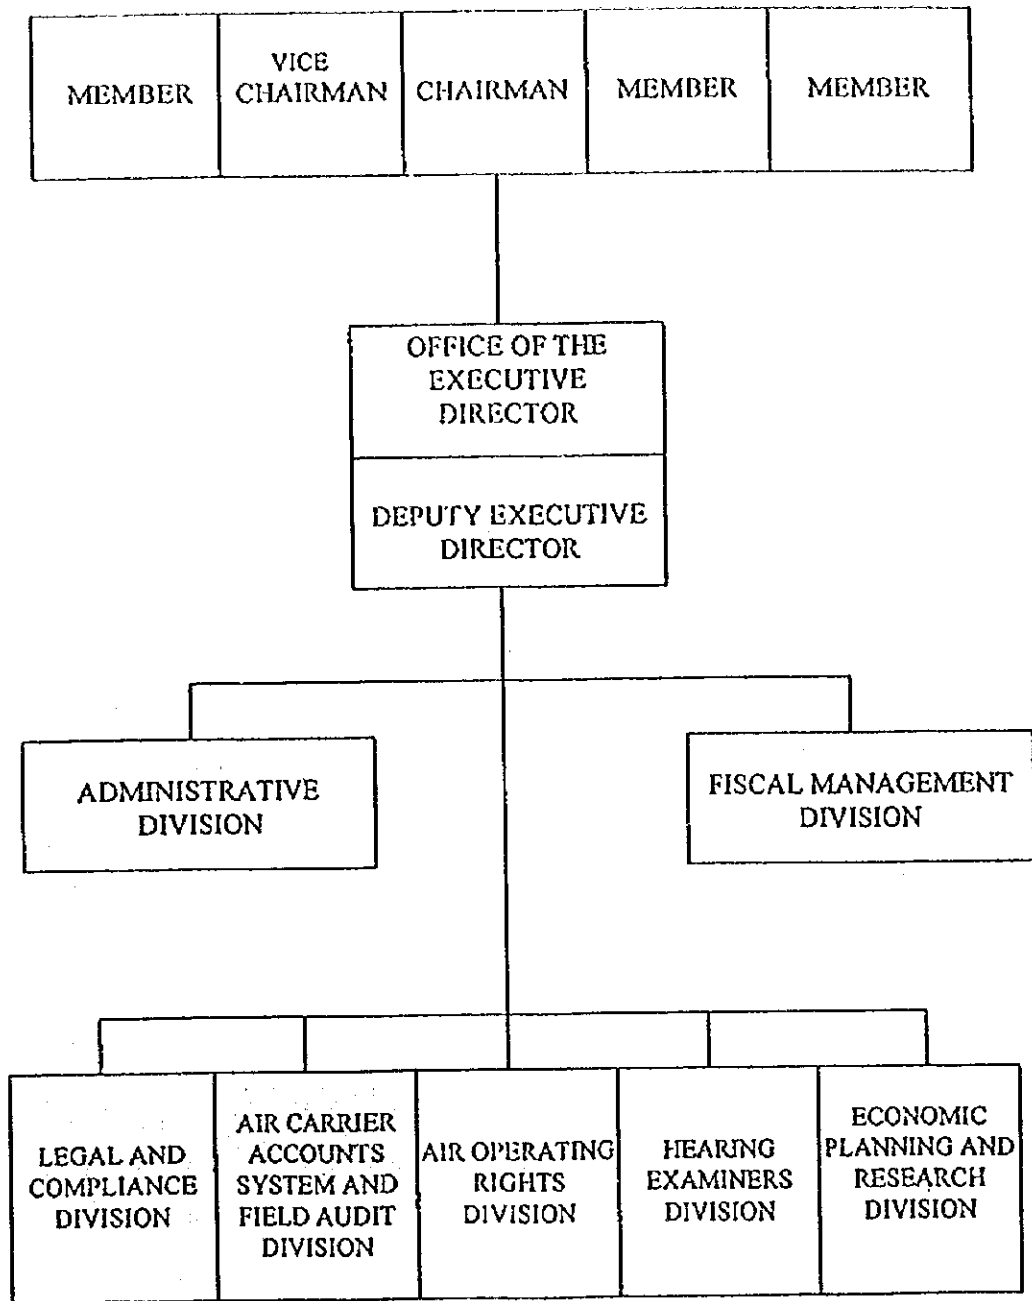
MEMBER

VICE CHAIRMAN

CHAIRMAN

MEMBER

MEMBER

OFFICE OF THE EXECUTIVE DIRECTOR

DEPUTY EXECUTIVE DIRECTOR

ADMINISTRATIVE DIVISION

FISCAL MANAGEMENT DIVISION

LEGAL AND COMPLIANCE DIVISION

AIR CARRIER ACCOUNTS SYSTEM AND FIELD AUDIT DIVISION

AIR OPERATING RIGHTS DIVISION

HEARING EXAMINERS DIVISION

ECONOMIC PLANNING AND RESEARCH DIVISION